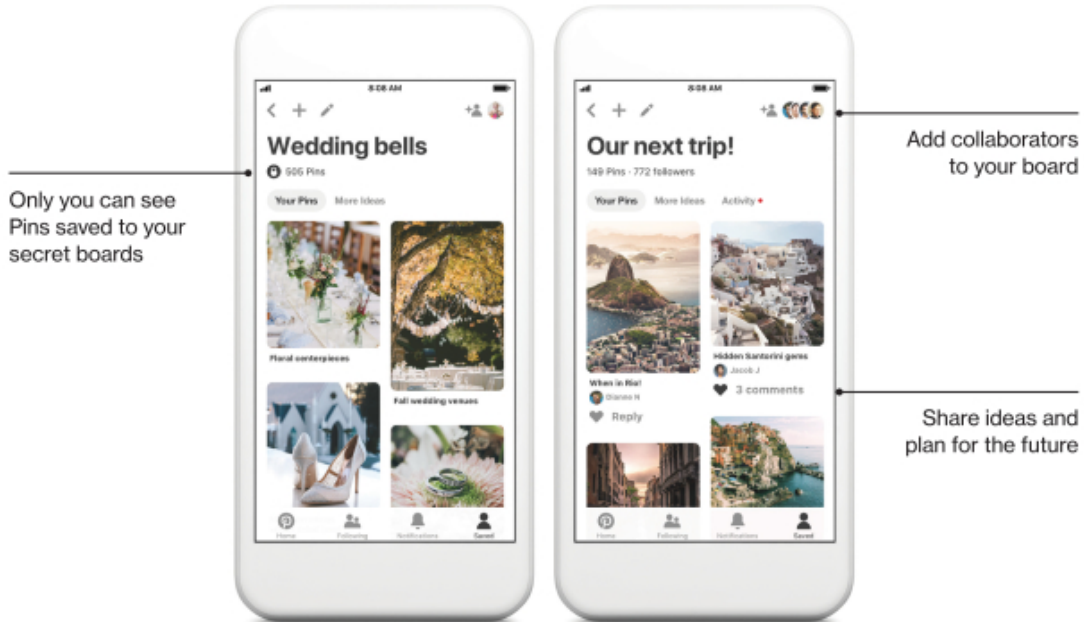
Only you can see Pins saved to your secret boards

8:08 AM

Wedding bells

505 Pins

Your Pins

More Ideas

Floral centerpieces

Fall wedding venues

Home

Following

Notifications

Saved

8:08 AM

Our next trip!

149 Pins · 772 followers

Your Pins

More Ideas

Activity

When in Rio!

Dianne H

Reply

Hidden Santorini gems

Jacob J

3 comments

Home

Following

Notifications

Saved

Add collaborators to your board

Share ideas and plan for the future